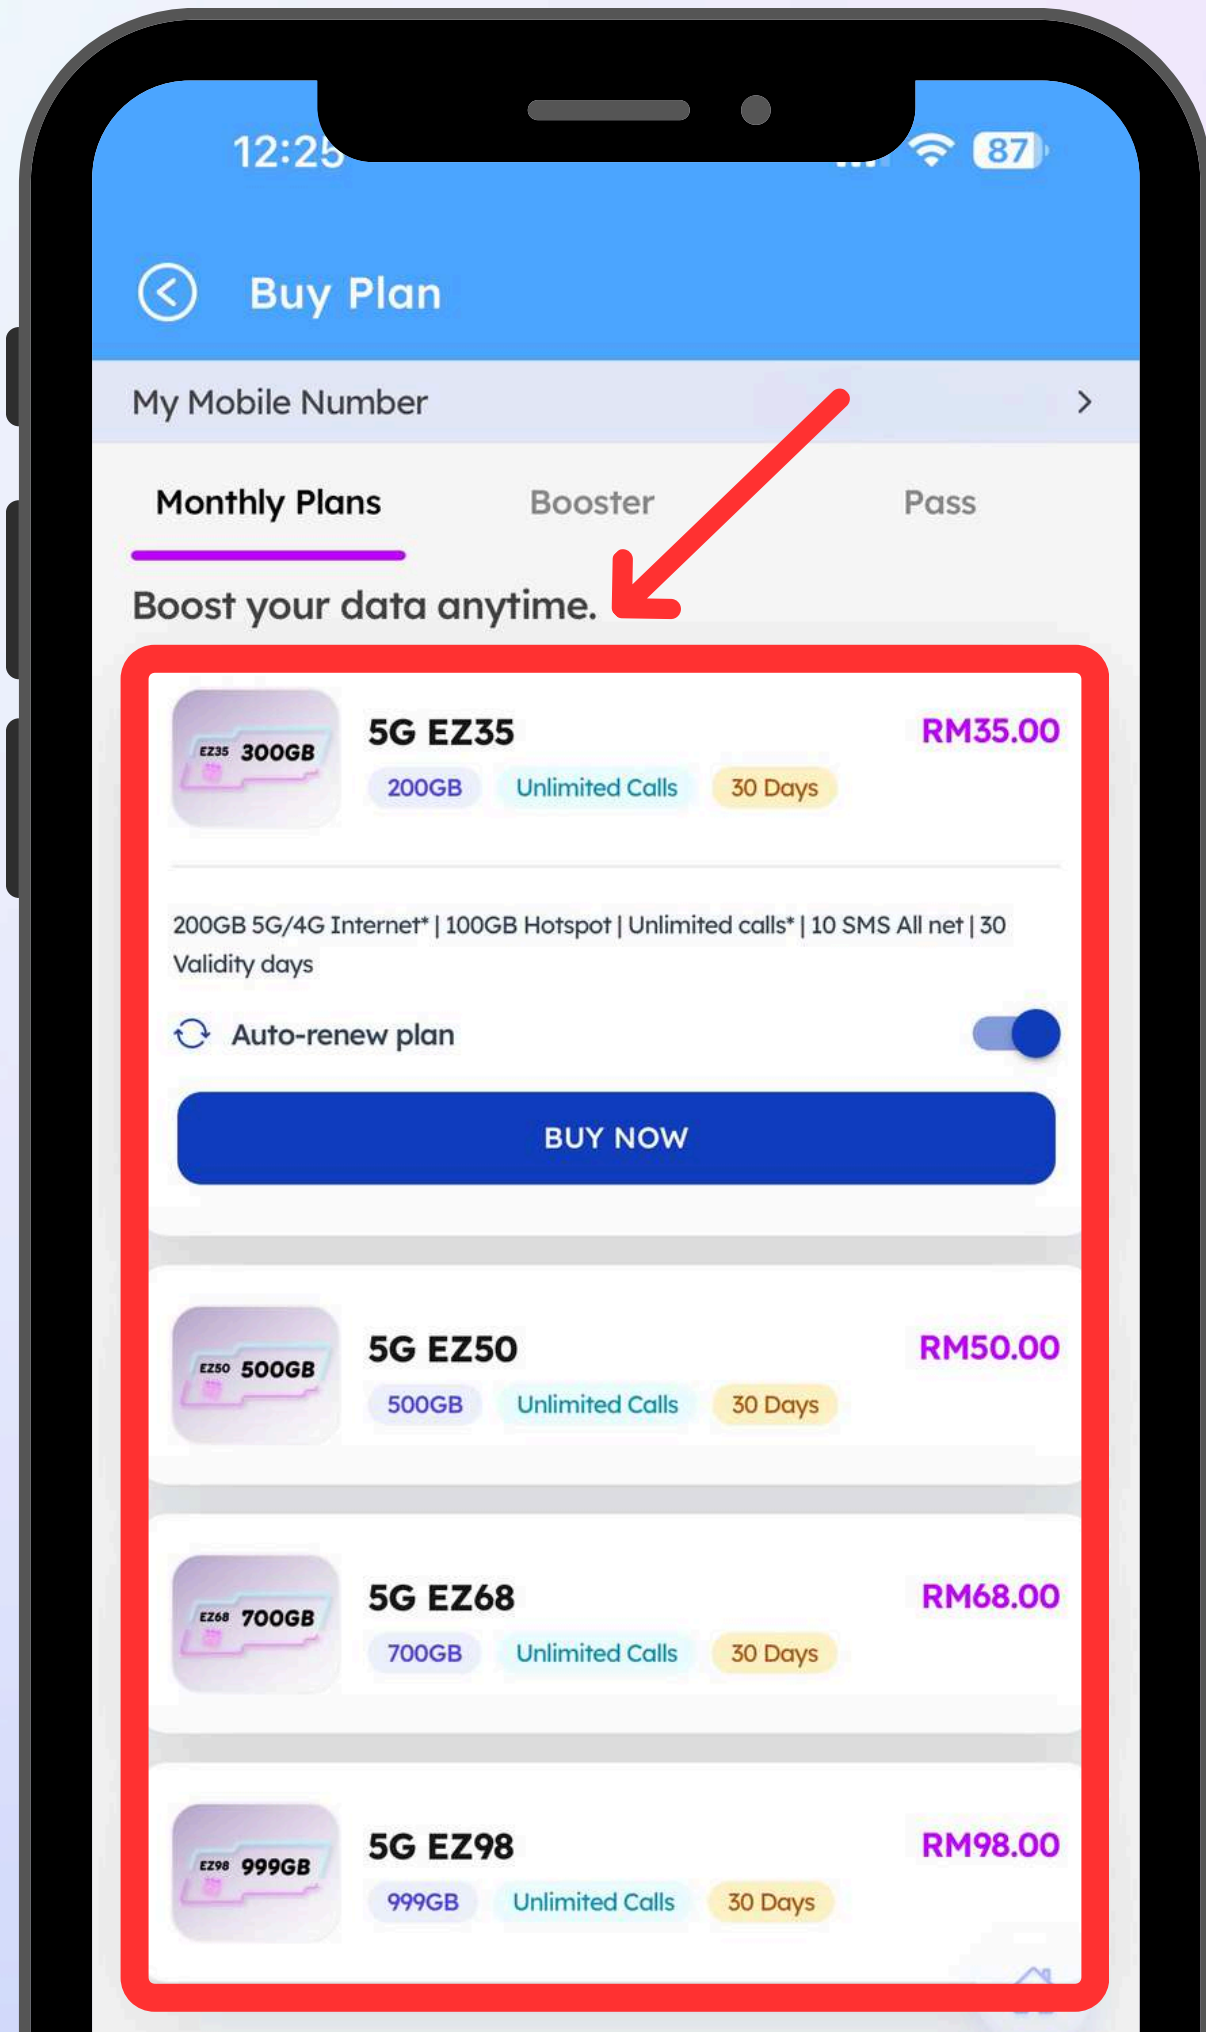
12:25

87

Buy Plan

My Mobile Number >

Monthly Plans Booster Pass

Boost your data anytime.

EZ35 300GB

5G EZ35 RM35.00

200GB Unlimited Calls 30 Days

200GB 5G/4G Internet* | 100GB Hotspot | Unlimited calls* | 10 SMS All net | 30 Validity days

Auto-renew plan

BUY NOW

EZ50 500GB

5G EZ50 RM50.00

500GB Unlimited Calls 30 Days

EZ68 700GB

5G EZ68 RM68.00

700GB Unlimited Calls 30 Days

EZ98 999GB

5G EZ98 RM98.00

999GB Unlimited Calls 30 Days